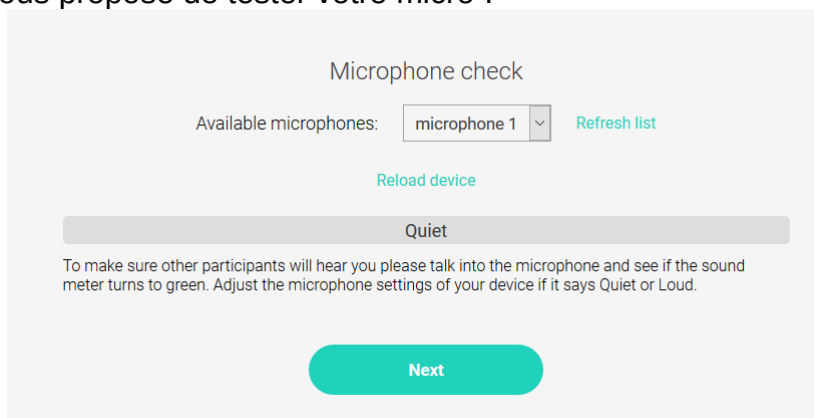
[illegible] propose de tester votre micro :

Microphone check

Available microphones: microphone 1 Refresh list

Reload device

Quiet

To make sure other participants will hear you please talk into the microphone and see if the sound meter turns to green. Adjust the microphone settings of your device if it says Quiet or Loud.

Next